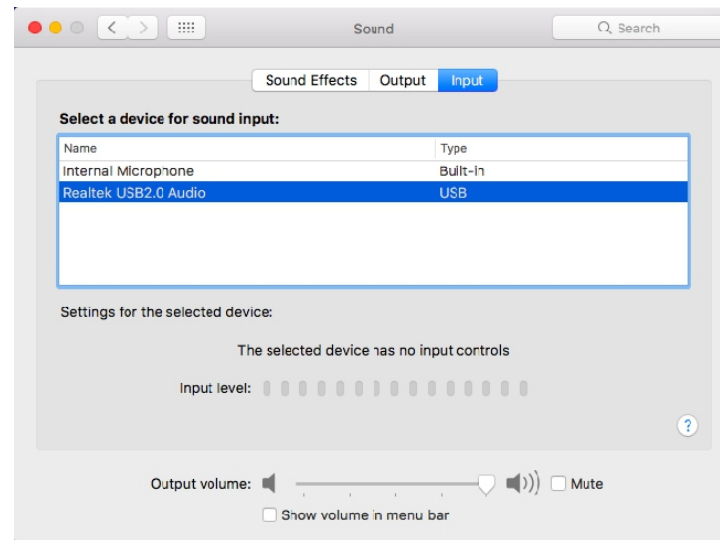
Sound

Search

Sound Effects | Output | Input

Select a device for sound input:

| Name | Type |
|---|---|
| Internal Microphone | Built-in |
| Realtek USB2.0 Audio | USB |

Settings for the selected device:

The selected device has no input controls

Input level:

?

Output volume:

Mute

Show volume in menu bar